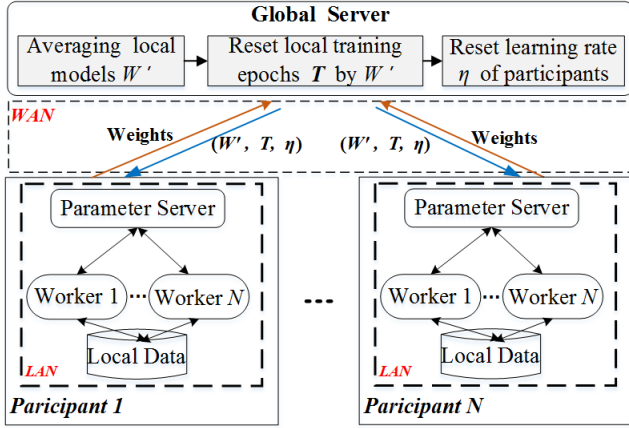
Global Server

Averaging local models $W'$

Reset local training epochs $T$ by $W'$

Reset learning rate $\eta$ of participants

WAN

Weights

$(W', T, \eta)$

$(W', T, \eta)$

Weights

Parameter Server

Worker 1

Worker $N$

Local Data

LAN

Paricipant 1

...

Parameter Server

Worker 1

Worker $N$

Local Data

LAN

Paricipant N